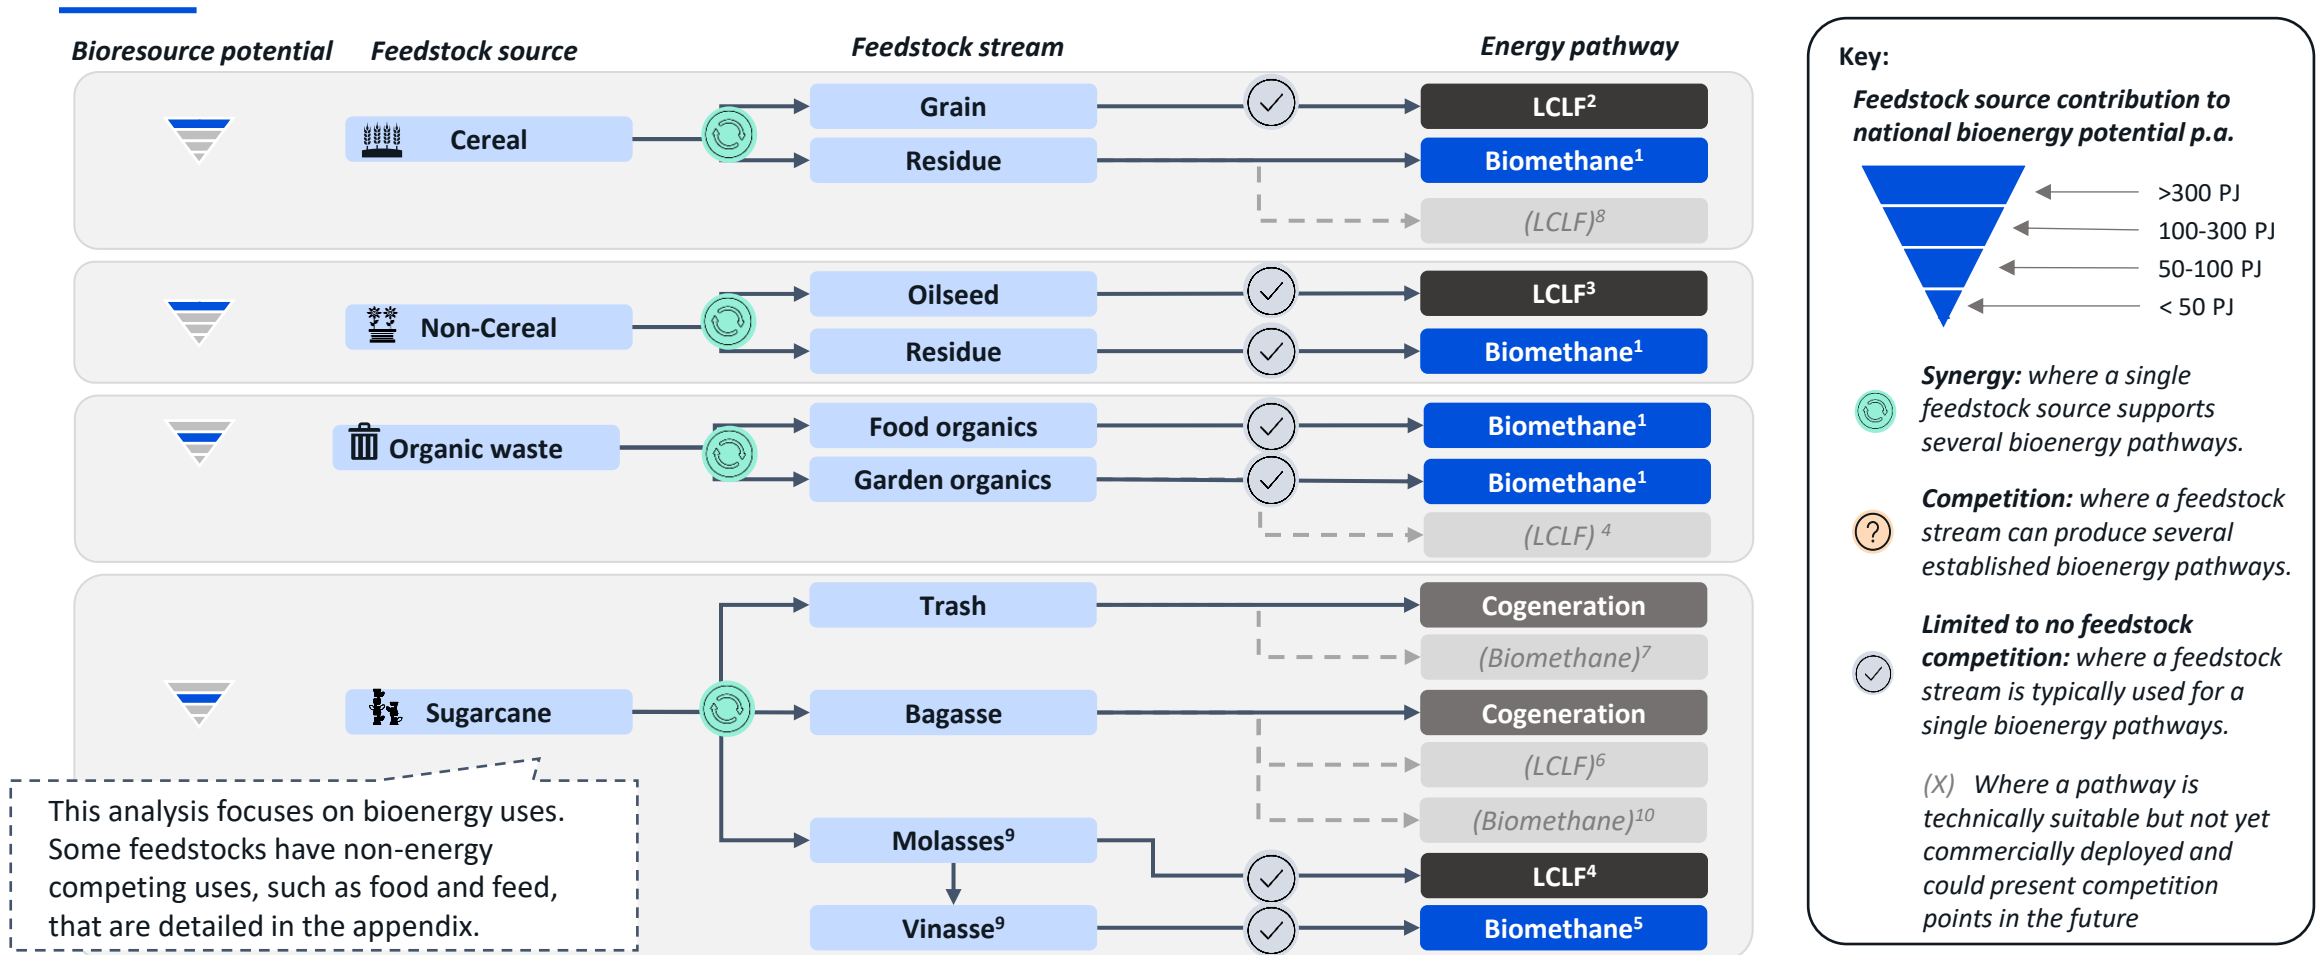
Bioresource potential | Feedstock source | Feedstock stream | Energy pathway

Cereal
Grain
Residue
LCLF$^2$
Biomethane$^1$
(LCLF)$^8$

Non-Cereal
Oilseed
Residue
LCLF$^3$
Biomethane$^1$

Organic waste
Food organics
Garden organics
Biomethane$^1$
Biomethane$^1$
(LCLF) $^4$

Sugarcane
Trash
Cogeneration
(Biomethane)$^7$
Bagasse
Cogeneration
(LCLF)$^6$
(Biomethane)$^{10}$
Molasses$^9$
LCLF$^4$
Vinasse$^9$
Biomethane$^5$

This analysis focuses on bioenergy uses. Some feedstocks have non-energy competing uses, such as food and feed, that are detailed in the appendix.

Key:
Feedstock source contribution to national bioenergy potential p.a.
>300 PJ
100-300 PJ
50-100 PJ
< 50 PJ

Synergy: where a single feedstock source supports several bioenergy pathways.

Competition: where a feedstock stream can produce several established bioenergy pathways.

Limited to no feedstock competition: where a feedstock stream is typically used for a single bioenergy pathways.

(X) Where a pathway is technically suitable but not yet commercially deployed and could present competition points in the future